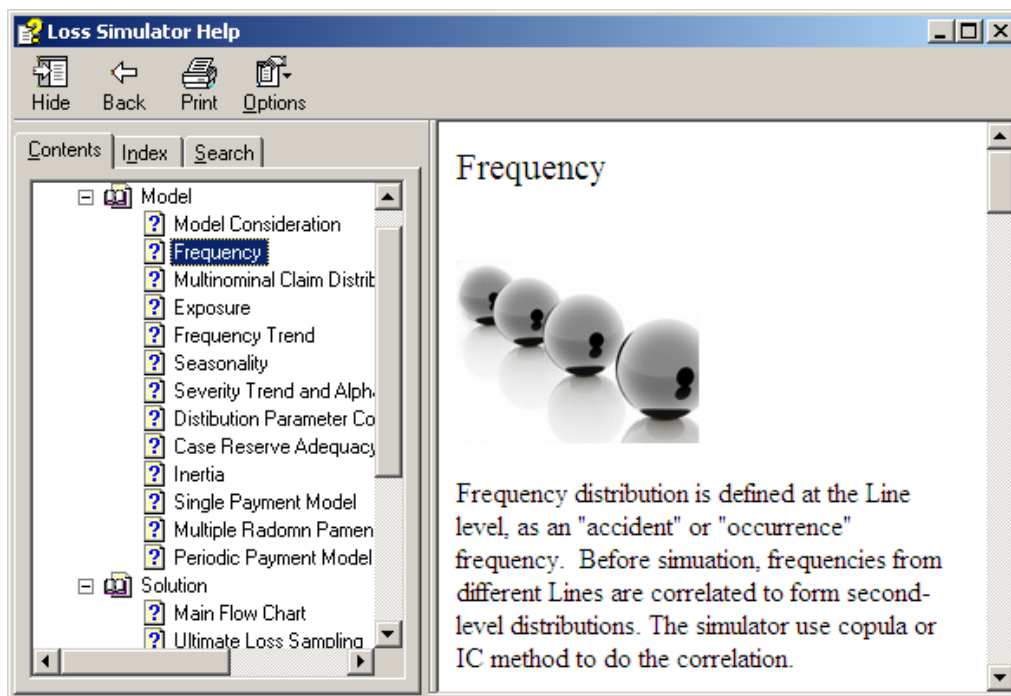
Loss Simulator Help

Hide
Back
Print
Options

Contents
Index
Search

Model
Model Consideration
Frequency
Multinominal Claim Distrik
Exposure
Frequency Trend
Seasonality
Severity Trend and Alph
Distibution Parameter Co
Case Reserve Adequacy
Inertia
Single Payment Model
Multiple Radomn Pamen
Periodic Payment Model
Solution
Main Flow Chart
Ultimate Loss Sampling

Frequency

Frequency distribution is defined at the Line level, as an "accident" or "occurrence" frequency. Before simuation, frequencies from different Lines are correlated to form second-level distributions. The simulator use copula or IC method to do the correlation.